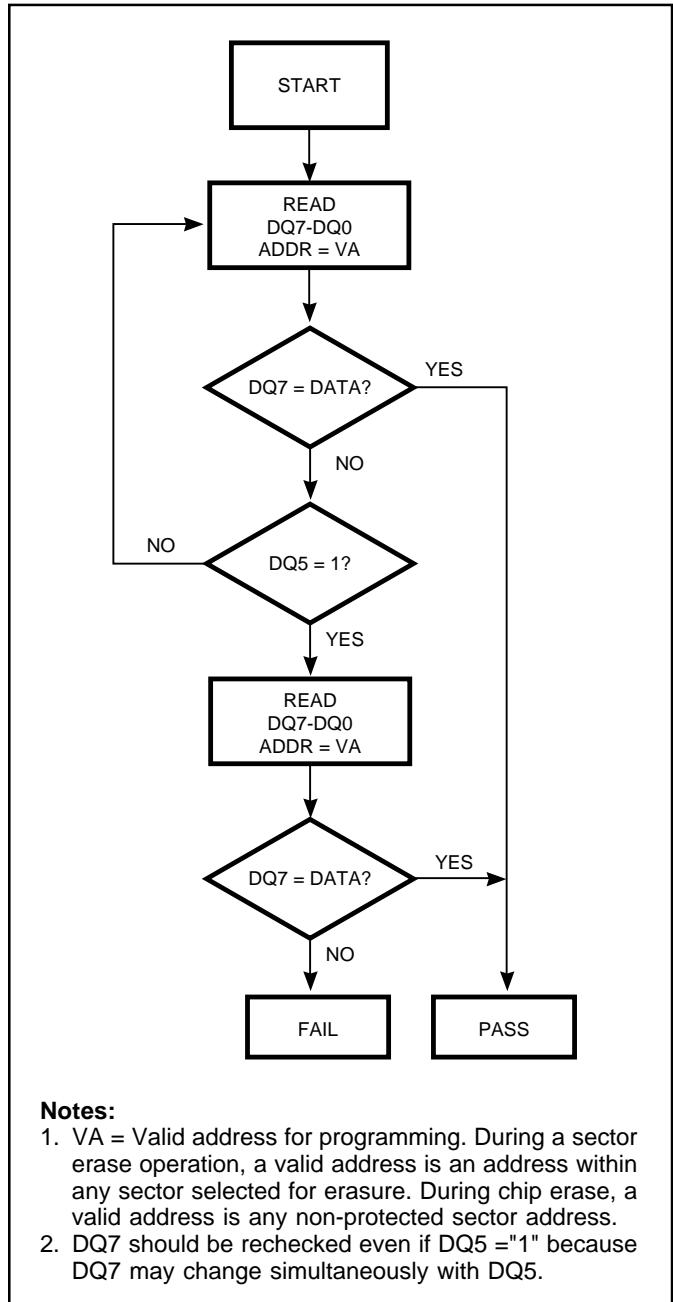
START

READ
DQ7-DQ0
ADDR = VA

DQ7 = DATA?

YES

NO

NO

DQ5 = 1?

YES

READ
DQ7-DQ0
ADDR = VA

DQ7 = DATA?

YES

NO

FAIL

PASS

**Notes:**
1. VA = Valid address for programming. During a sector erase operation, a valid address is an address within any sector selected for erasure. During chip erase, a valid address is any non-protected sector address.
2. DQ7 should be rechecked even if DQ5 ="1" because DQ7 may change simultaneously with DQ5.